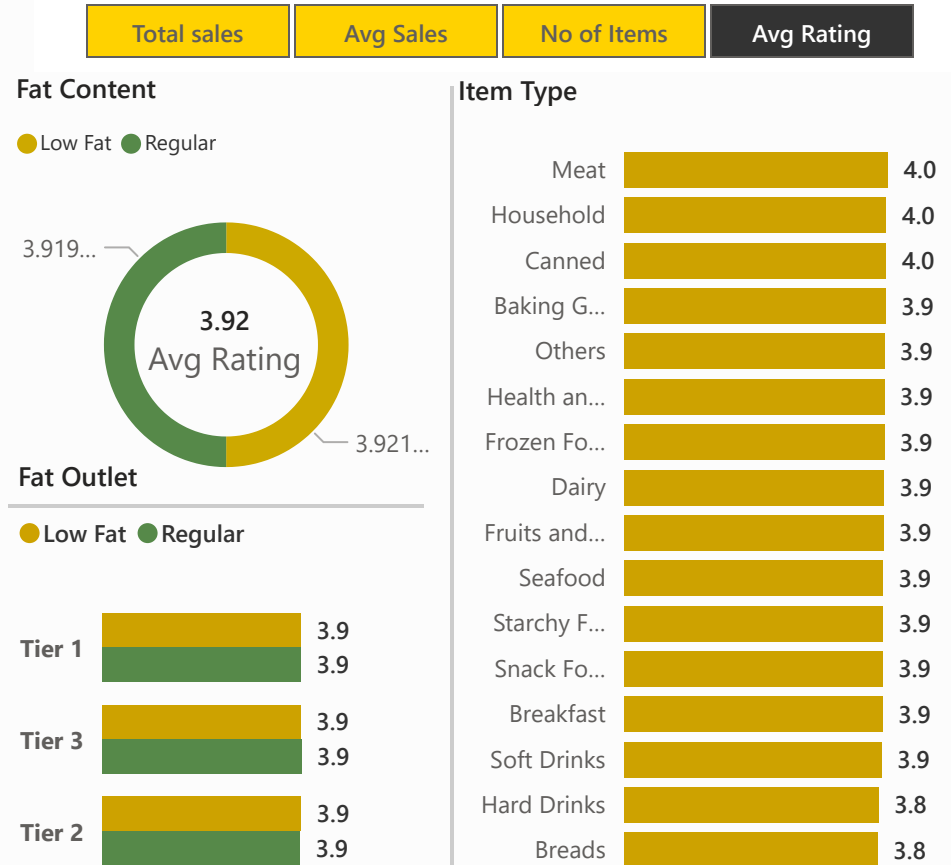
Total sales Avg Sales No of Items Avg Rating

Fat Content

Low Fat Regular

3.919...

3.92
Avg Rating

3.921...

Fat Outlet

Low Fat Regular

Tier 1 3.9 3.9

Tier 3 3.9 3.9

Tier 2 3.9 3.9

Item Type

| | |
|---|---|
| Meat | 4.0 |
| Household | 4.0 |
| Canned | 4.0 |
| Baking G... | 3.9 |
| Others | 3.9 |
| Health an... | 3.9 |
| Frozen Fo... | 3.9 |
| Dairy | 3.9 |
| Fruits and... | 3.9 |
| Seafood | 3.9 |
| Starchy F... | 3.9 |
| Snack Fo... | 3.9 |
| Breakfast | 3.9 |
| Soft Drinks | 3.9 |
| Hard Drinks | 3.8 |
| Breads | 3.8 |